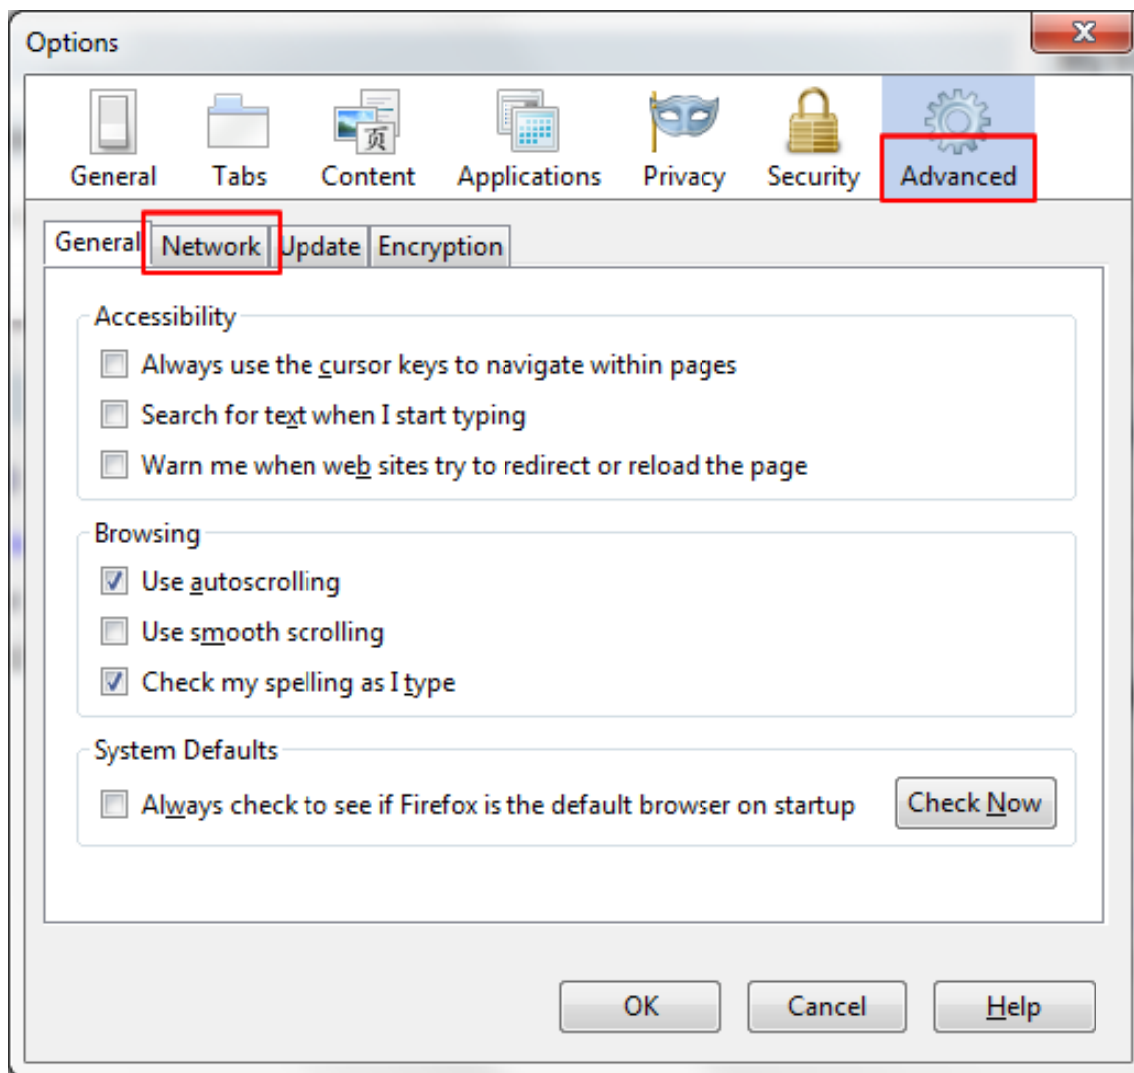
Options

General Tabs Content Applications Privacy Security Advanced

General Network Update Encryption

Accessibility

Always use the cursor keys to navigate within pages

Search for text when I start typing

Warn me when web sites try to redirect or reload the page

Browsing

Use autoscrolling

Use smooth scrolling

Check my spelling as I type

System Defaults

Always check to see if Firefox is the default browser on startup

Check Now

OK Cancel Help